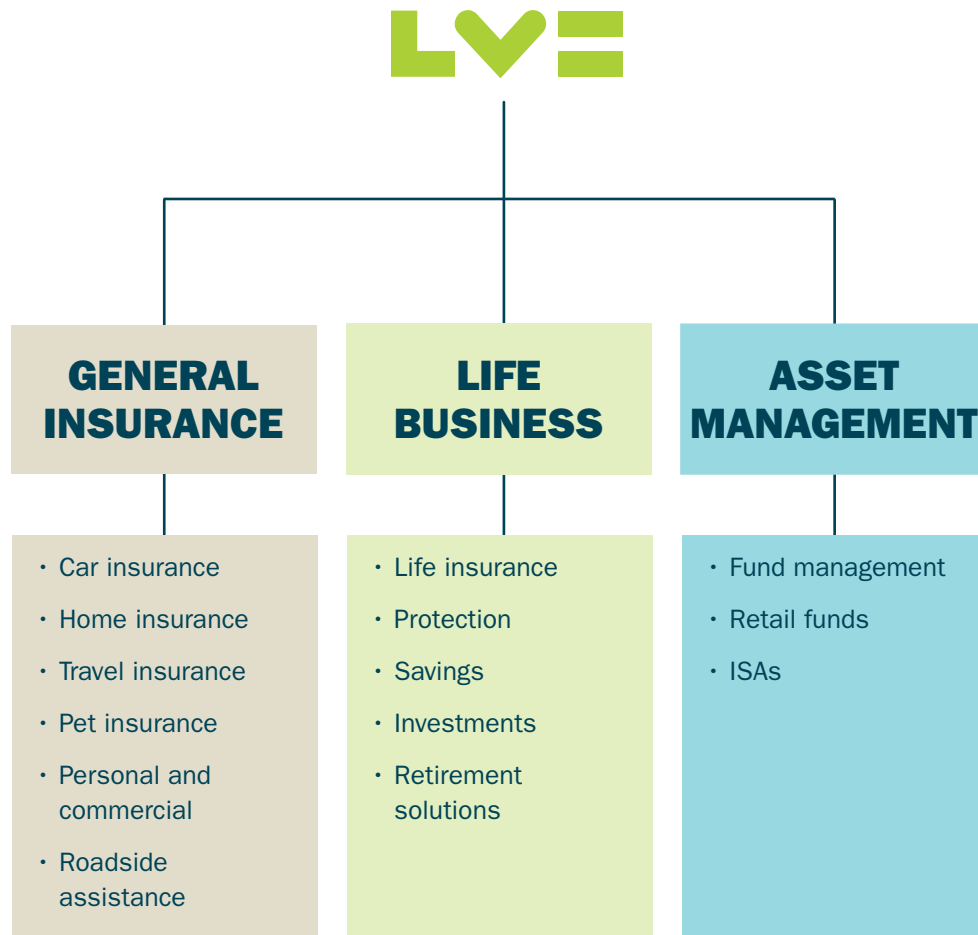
LV=

GENERAL INSURANCE

- Car insurance
- Home insurance
- Travel insurance
- Pet insurance
- Personal and commercial
- Roadside assistance

LIFE BUSINESS

- Life insurance
- Protection
- Savings
- Investments
- Retirement solutions

ASSET MANAGEMENT

- Fund management
- Retail funds
- ISAs